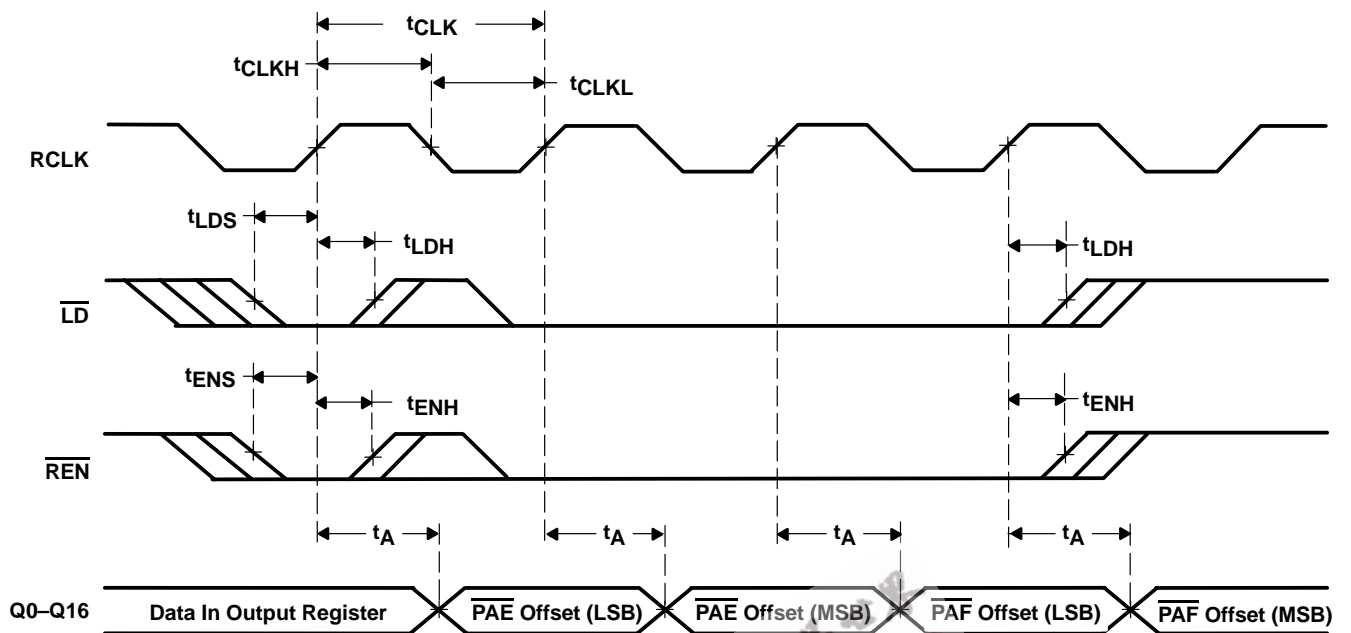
$t_{CLK}$

$t_{CLKH}$

$t_{CLKL}$

RCLK

$t_{LDS}$

$t_{LDH}$

$t_{LDH}$

$\overline{LD}$

$t_{ENS}$

$t_{ENH}$

$t_{ENH}$

$\overline{REN}$

$t_A$ $t_A$ $t_A$ $t_A$

Q0–Q16

Data In Output Register

$\overline{PAE}$ Offset (LSB)

$\overline{PAE}$ Offset (MSB)

$\overline{PAF}$ Offset (LSB)

$\overline{PAF}$ Offset (MSB)